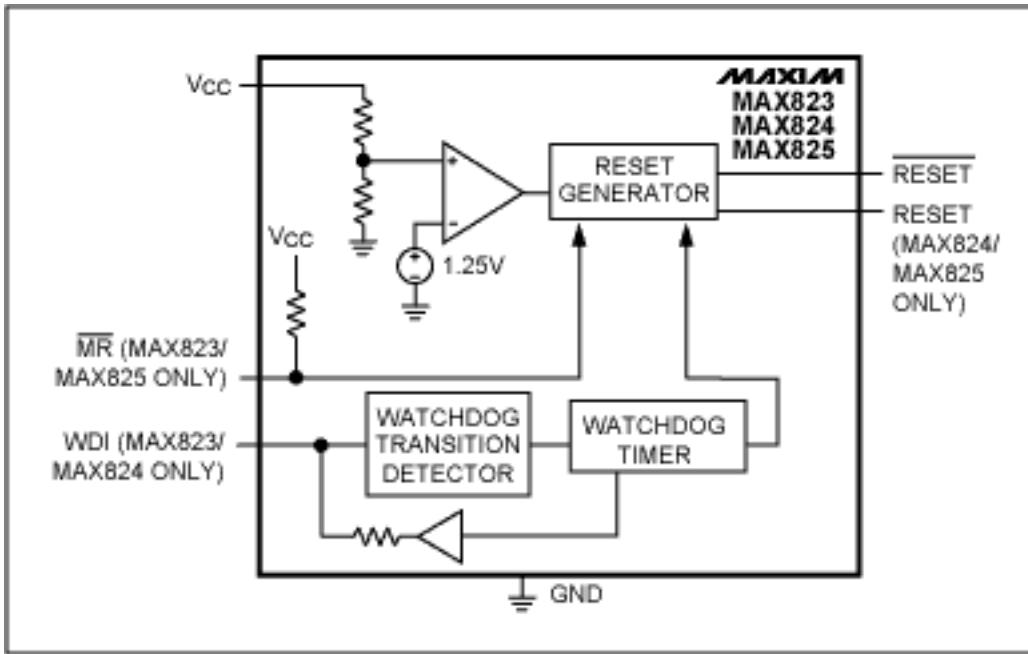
MAXIM
MAX823
MAX824
MAX825

VCC

VCC

+

-

1.25V

RESET GENERATOR

$\overline{\text{RESET}}$

RESET (MAX824/ MAX825 ONLY)

$\overline{\text{MR}}$ (MAX823/ MAX825 ONLY)

WDI (MAX823/ MAX824 ONLY)

WATCHDOG TRANSITION DETECTOR

WATCHDOG TIMER

GND